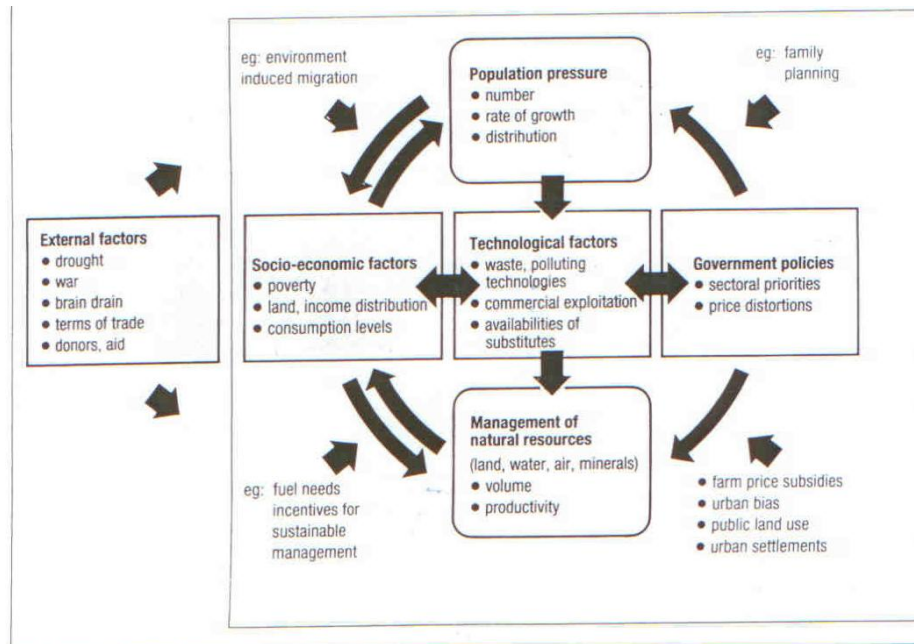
eg: environment induced migration

Population pressure
• number
• rate of growth
• distribution

eg: family planning

External factors
• drought
• war
• brain drain
• terms of trade
• donors, aid

Socio-economic factors
• poverty
• land, income distribution
• consumption levels

Technological factors
• waste, polluting technologies
• commercial exploitation
• availabilities of substitutes

Government policies
• sectoral priorities
• price distortions

Management of natural resources
(land, water, air, minerals)
• volume
• productivity

eg: fuel needs incentives for sustainable management

• farm price subsidies
• urban bias
• public land use
• urban settlements